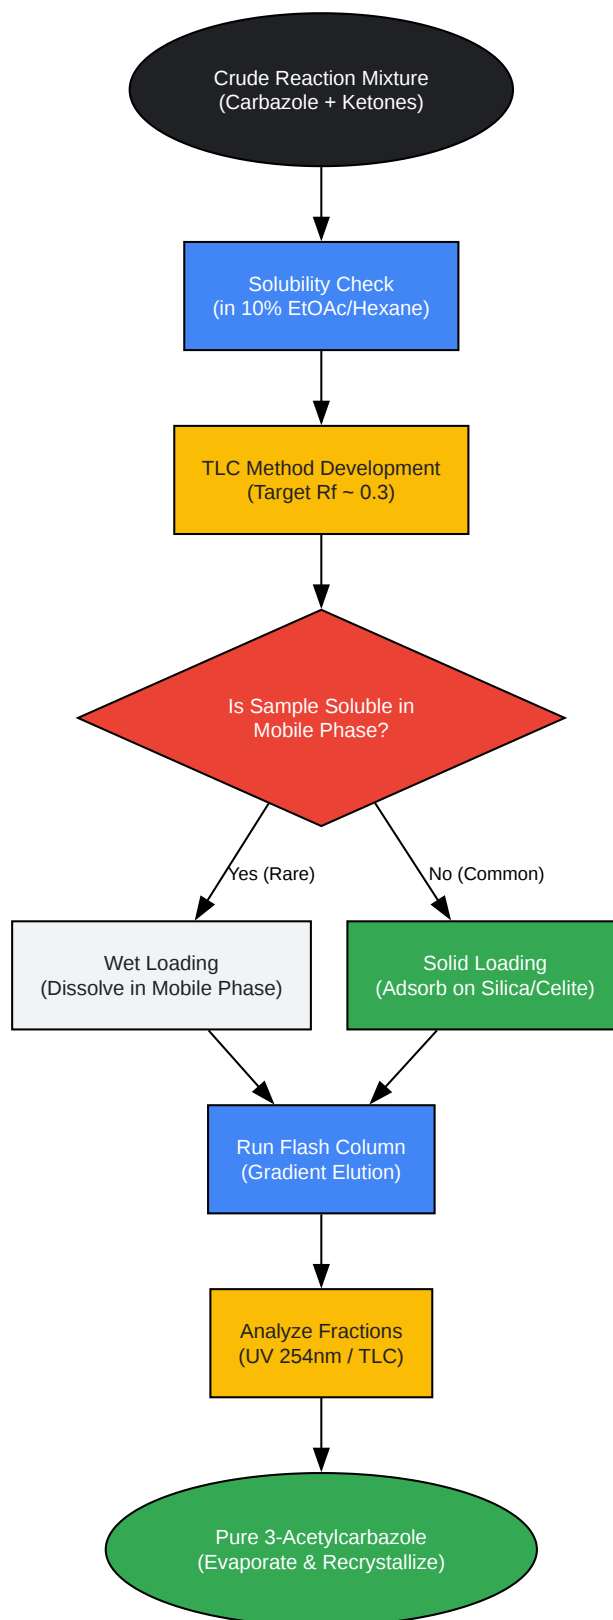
Crude Reaction Mixture
(Carbazole + Ketones)

Solubility Check
(in 10% EtOAc/Hexane)

TLC Method Development
(Target Rf ~ 0.3)

Is Sample Soluble in
Mobile Phase?

Yes (Rare)

No (Common)

Wet Loading
(Dissolve in Mobile Phase)

Solid Loading
(Adsorb on Silica/Celite)

Run Flash Column
(Gradient Elution)

Analyze Fractions
(UV 254nm / TLC)

Pure 3-Acetylcarbazole
(Evaporate & Recrystallize)